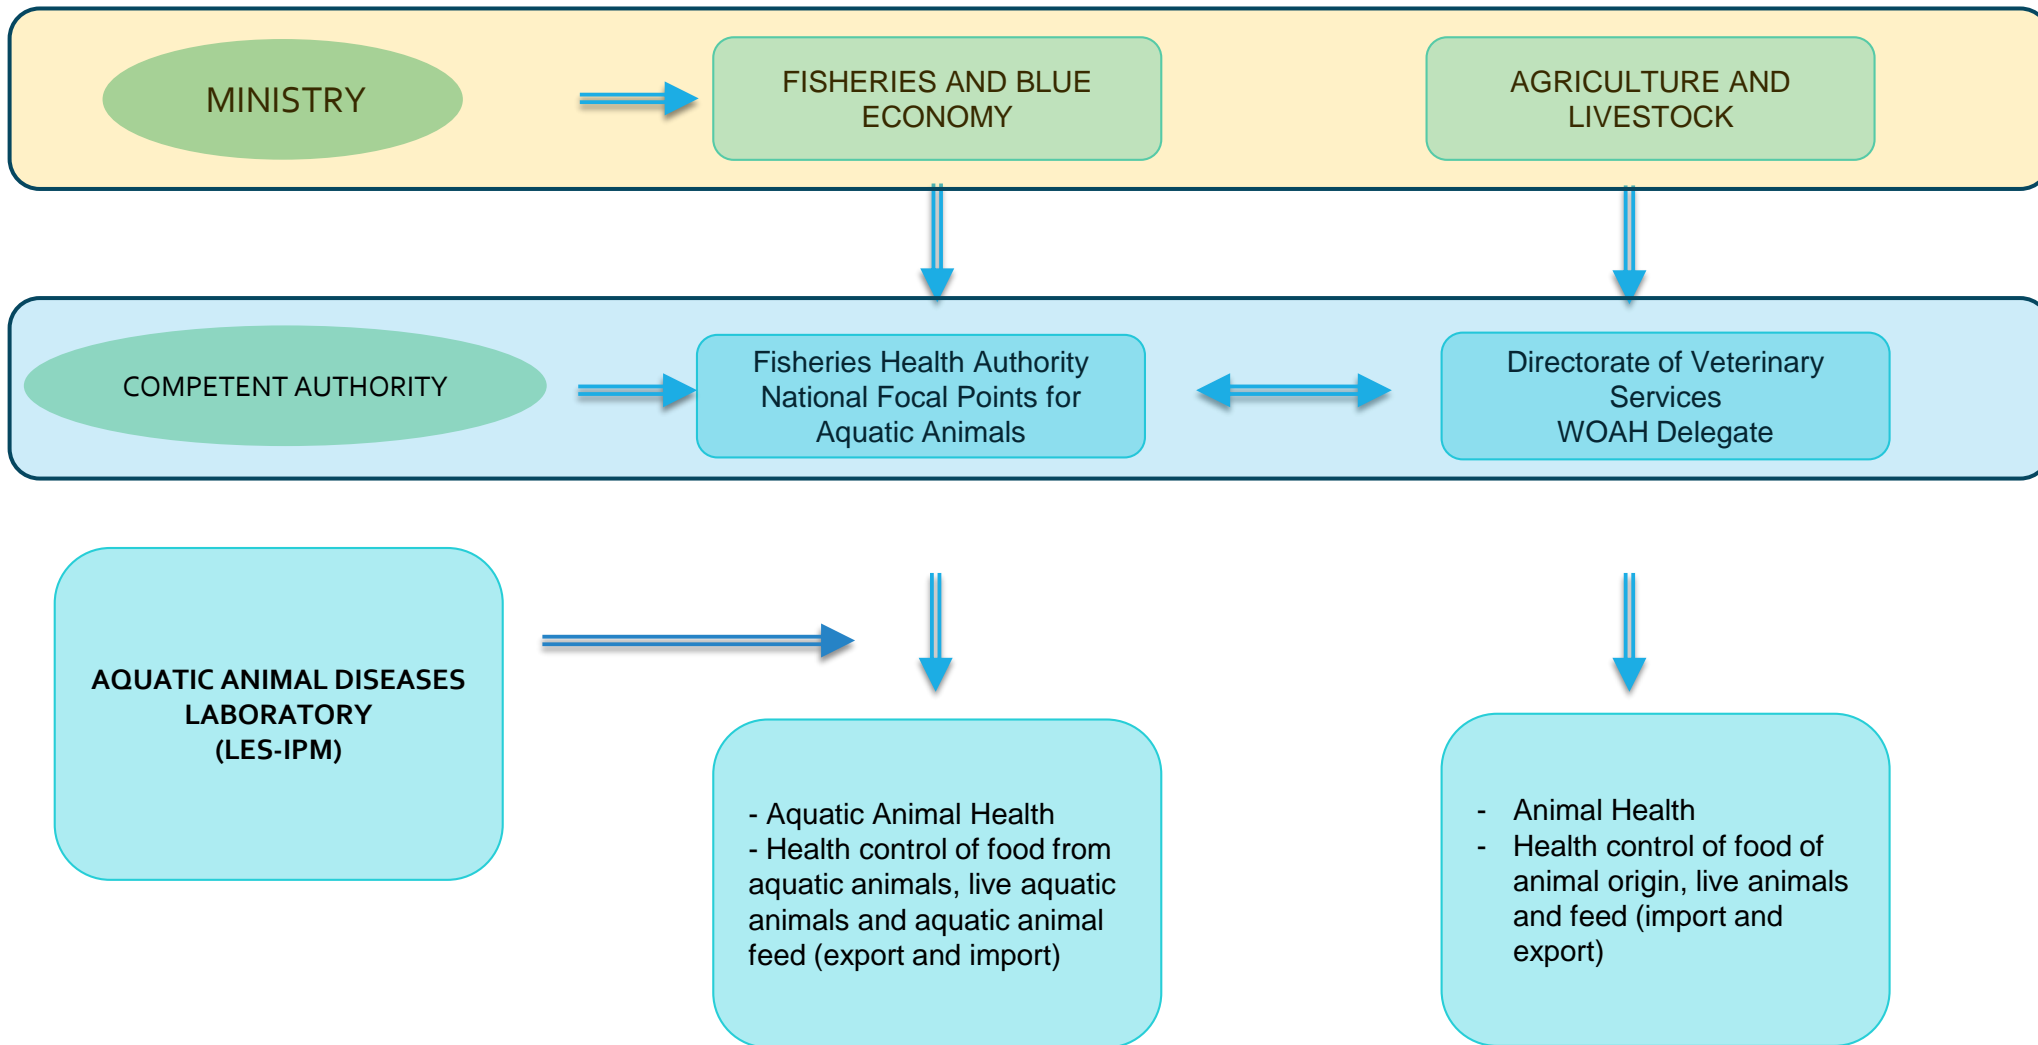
MINISTRY

FISHERIES AND BLUE ECONOMY

AGRICULTURE AND LIVESTOCK

COMPETENT AUTHORITY

Fisheries Health Authority
National Focal Points for Aquatic Animals

Directorate of Veterinary Services
WOAH Delegate

AQUATIC ANIMAL DISEASES LABORATORY
(LES-IPM)

- Aquatic Animal Health
- Health control of food from aquatic animals, live aquatic animals and aquatic animal feed (export and import)

- Animal Health
- Health control of food of animal origin, live animals and feed (import and export)